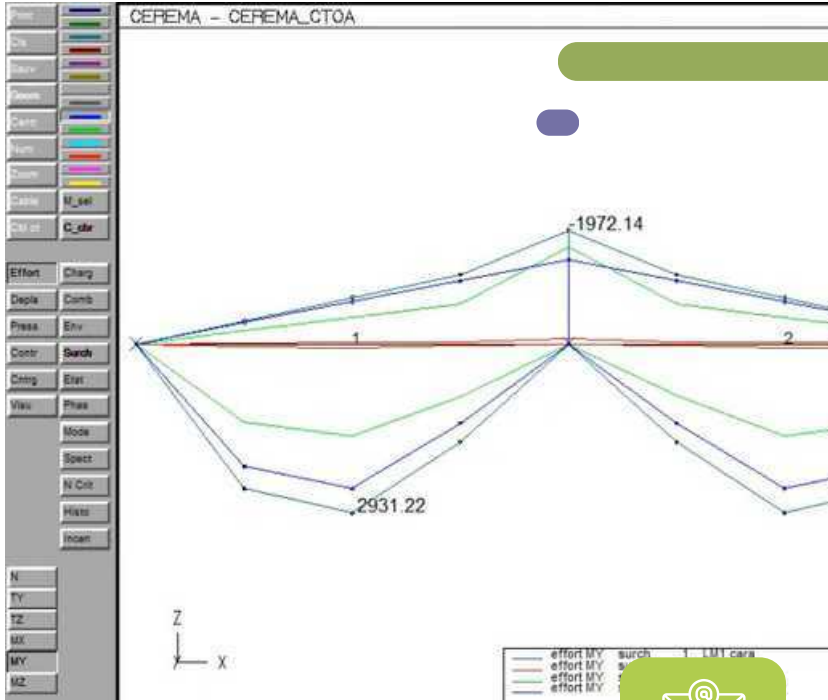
Print
Clic
Sauv
Geom
Carac
Num
Zoom
Cadre
Clt ct
M_sel
C_clr

Effort
Charg
Depla
Comb
Press
Env
Contr
Surch
Cntrg
Etat
Visu
Phas
Mode
Spect
N Crit
Histo
Incan

N
TY
TZ
MX
MY
MZ

CEREMA - CEREMA_CTOA

-1972.14
1
2
2931.22

Z
X

effort MY surch 1 LM1 cara
effort MY s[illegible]
effort MY s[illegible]
effort MY s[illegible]